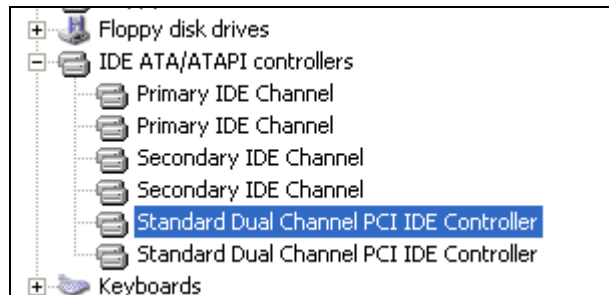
Floppy disk drives
IDE ATA/ATAPI controllers
Primary IDE Channel
Primary IDE Channel
Secondary IDE Channel
Secondary IDE Channel
Standard Dual Channel PCI IDE Controller
Standard Dual Channel PCI IDE Controller
Keyboards